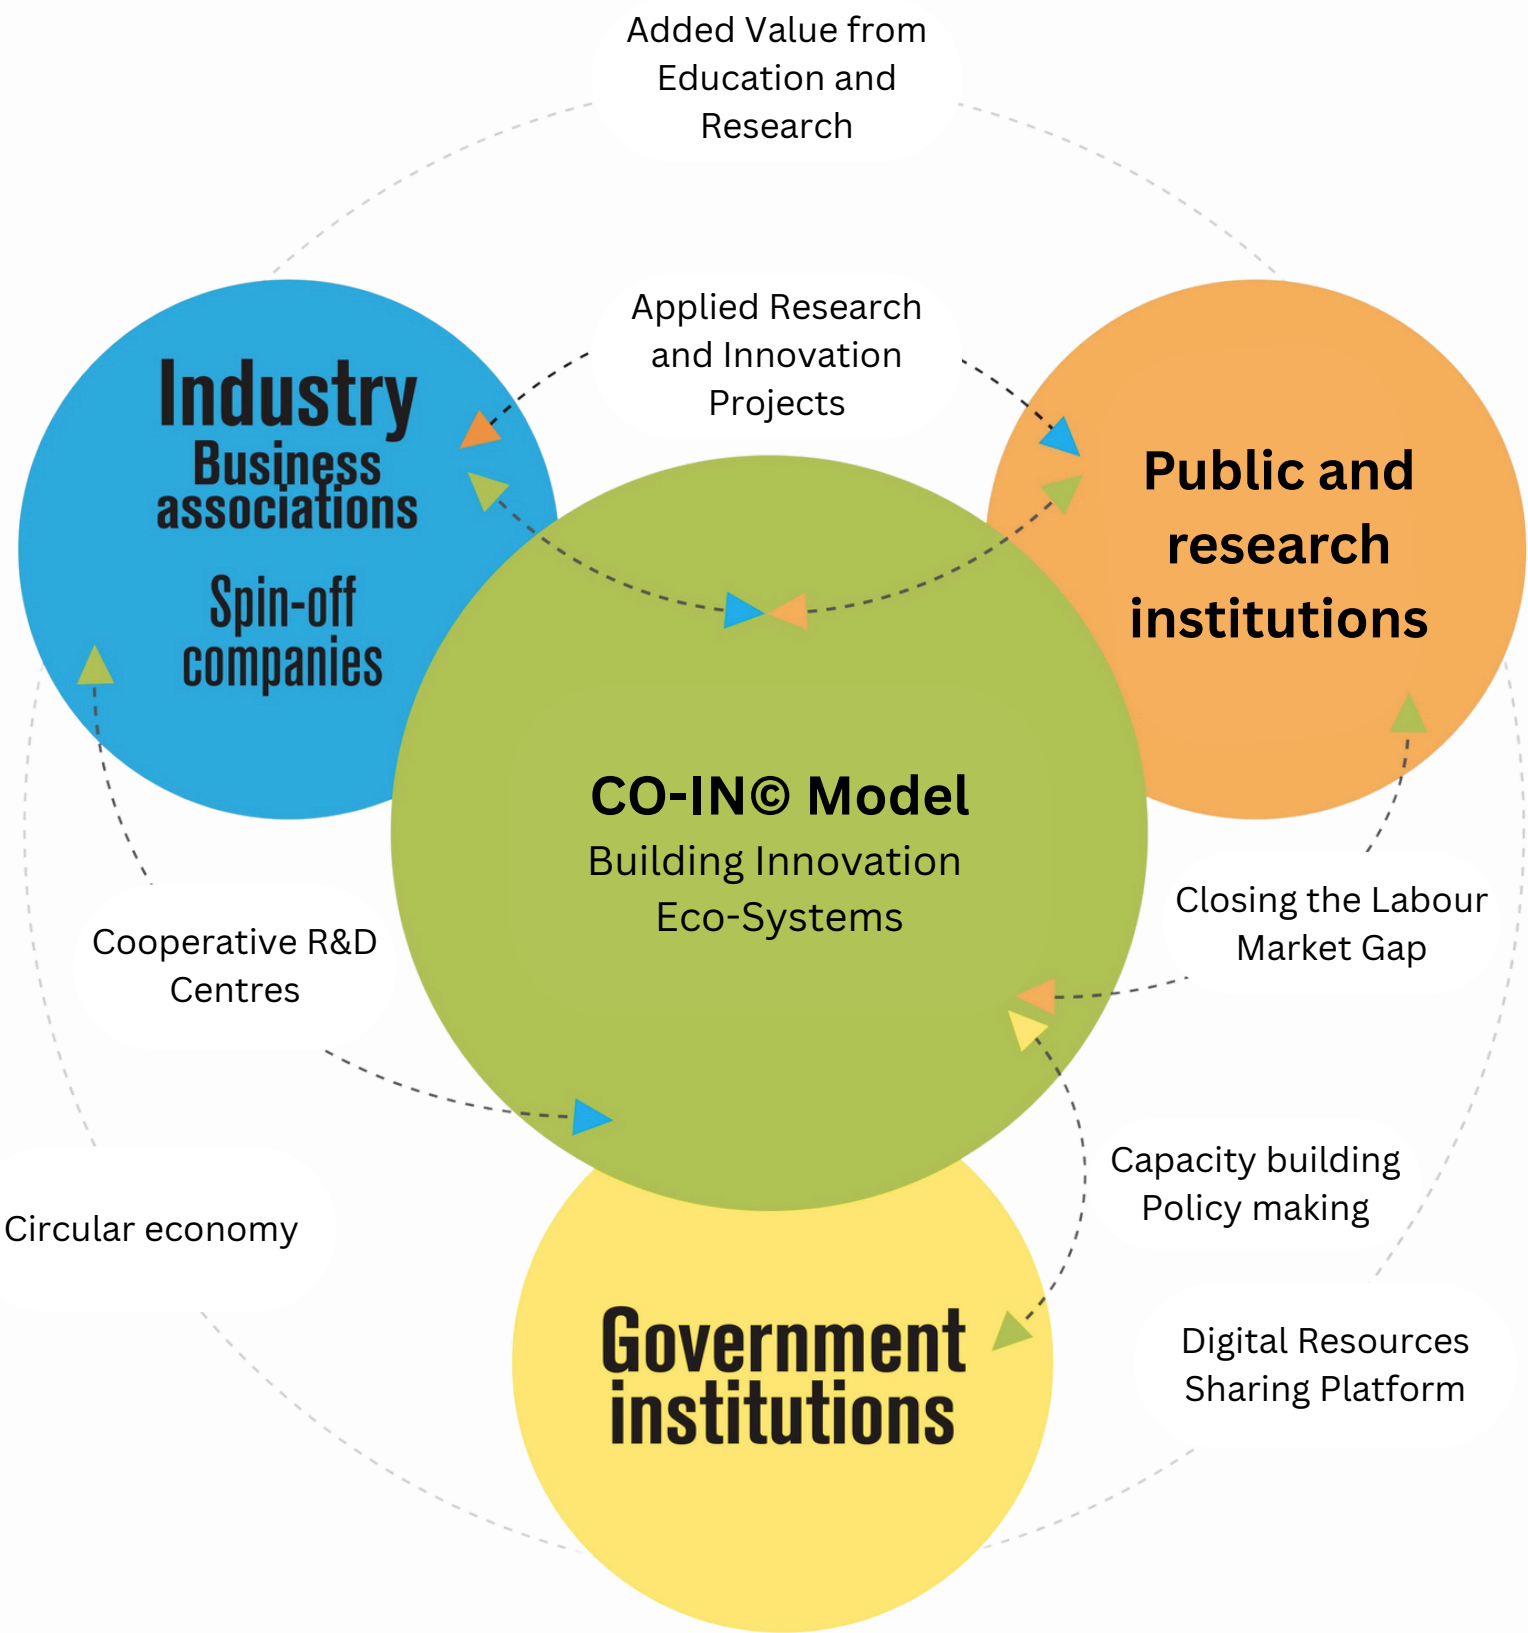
Added Value from Education and Research

Applied Research and Innovation Projects

Industry
Business associations
Spin-off companies

Public and research institutions

CO-IN© Model
Building Innovation Eco-Systems

Closing the Labour Market Gap

Cooperative R&D Centres

Capacity building
Policy making

Circular economy

Government institutions

Digital Resources Sharing Platform